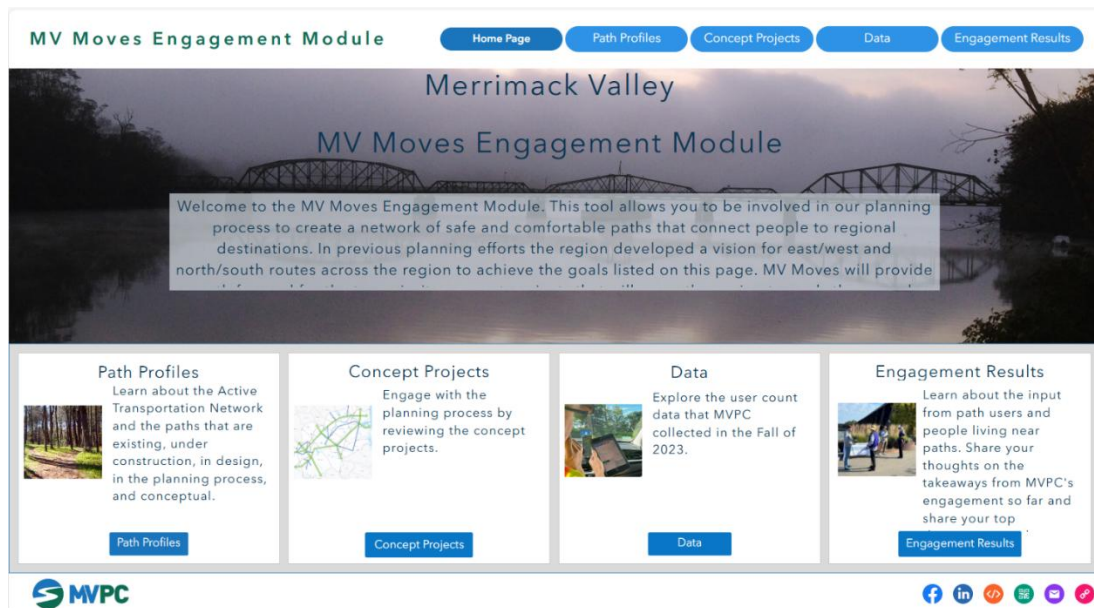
MV Moves Engagement Module

Home Page
Path Profiles
Concept Projects
Data
Engagement Results

Merrimack Valley

MV Moves Engagement Module

Welcome to the MV Moves Engagement Module. This tool allows you to be involved in our planning process to create a network of safe and comfortable paths that connect people to regional destinations. In previous planning efforts the region developed a vision for east/west and north/south routes across the region to achieve the goals listed on this page. MV Moves will provide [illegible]

Path Profiles

Learn about the Active Transportation Network and the paths that are existing, under construction, in design, in the planning process, and conceptual.

Path Profiles

Concept Projects

Engage with the planning process by reviewing the concept projects.

Concept Projects

Data

Explore the user count data that MVPC collected in the Fall of 2023.

Data

Engagement Results

Learn about the input from path users and people living near paths. Share your thoughts on the takeaways from MVPC's engagement so far and share your top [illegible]

Engagement Results

MVPC